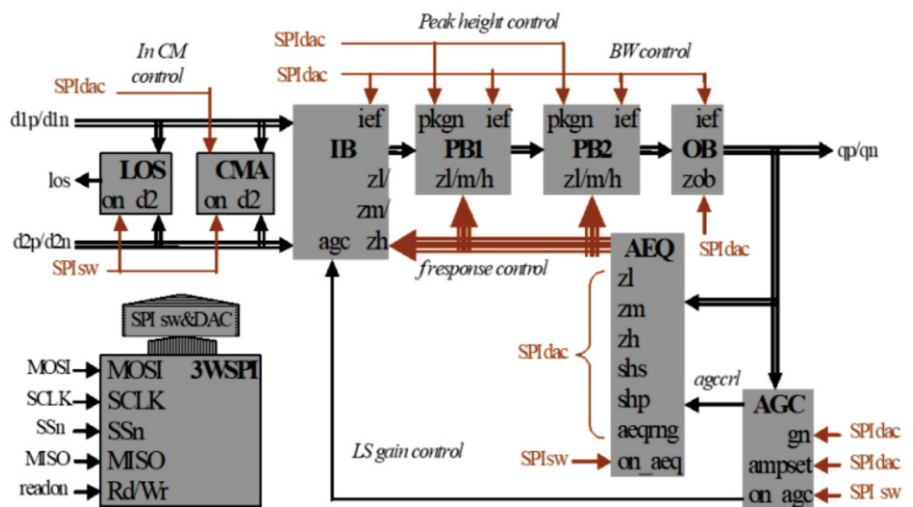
Peak height control
SPIdac
In CM control
BW control
SPIdac
SPIdac
d1p/d1n
ief
pkgn ief
pkgn ief
ief
IB
PB1
PB2
OB
qp/qn
LOS
CMA
los
on d2
on d2
zl/
zl/m/h
zl/m/h
zob
zm/
d2p/d2n
agc
zh
SPIdac
AEQ
SPIsw
fresponse control
zl
SPI sw&DAC
zm
zh
SPIdac
shs
MOSI
MOSI
3WSPI
SCLK
SCLK
agccrl
shp
SSn
SSn
AGC
aeqrng
MISO
MISO
gn
SPIdac
LS gain control
SPIsw
on_aeq
ampset
SPIdac
readon
Rd/Wr
on agc
SPI sw